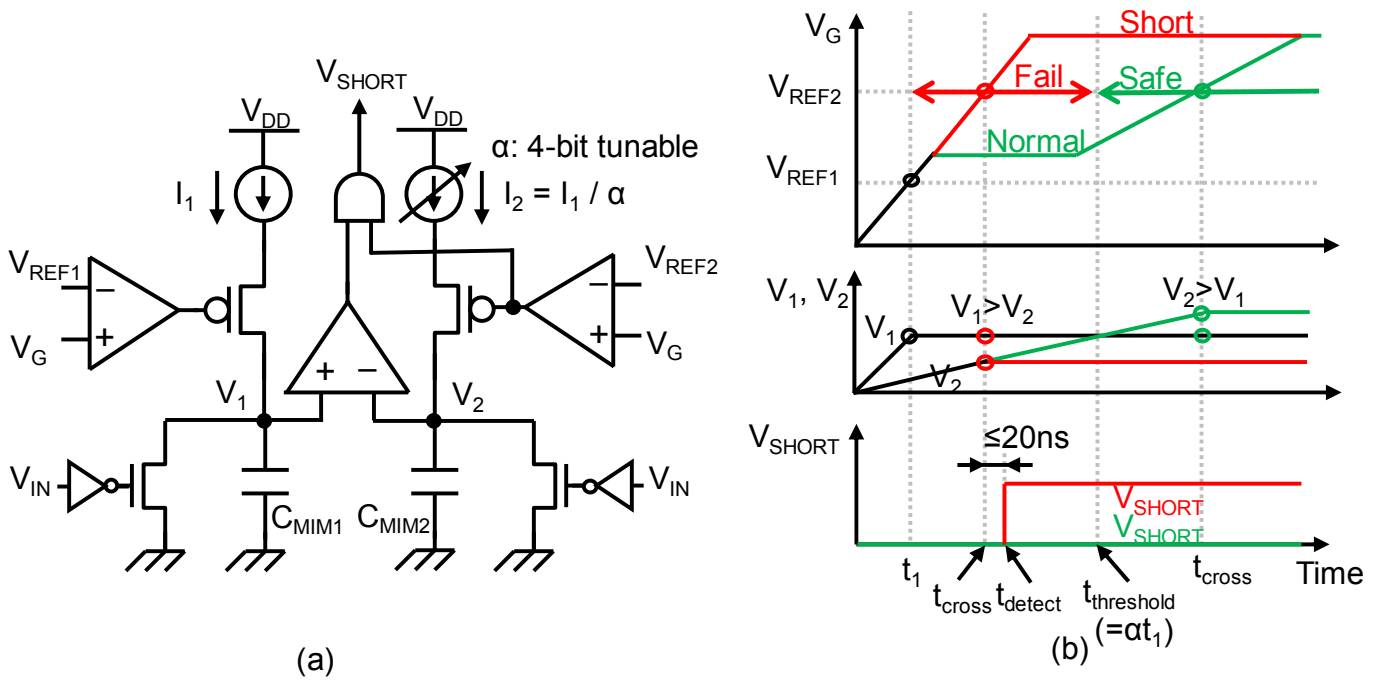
$V_{SHORT}$

$V_{DD}$

$V_{DD}$

α: 4-bit tunable

$I_1$

$I_2 = I_1 / α$

$V_{REF1}$

−

+

$V_G$

$V_{REF2}$

−

+

$V_G$

+

−

$V_1$

$V_2$

$V_{IN}$

$V_{IN}$

$C_{MIM1}$

$C_{MIM2}$

(a)

$V_G$

Short

Fail

Safe

$V_{REF2}$

Normal

$V_{REF1}$

$V_1$, $V_2$

$V_1>V_2$

$V_2>V_1$

$V_1$

$V_2$

$V_{SHORT}$

≤20ns

$V_{SHORT}$

$V_{SHORT}$

$t_1$

$t_{cross}$

$t_{detect}$

$t_{threshold}$

(=α$t_1$)

$t_{cross}$

Time

(b)